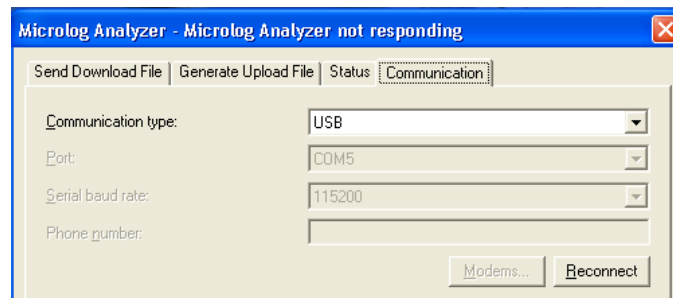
Microlog Analyzer - Microlog Analyzer not responding

Send Download File | Generate Upload File | Status | Communication

Communication type: USB

Port: COM5

Serial baud rate: 115200

Phone number:

Modems... Reconnect